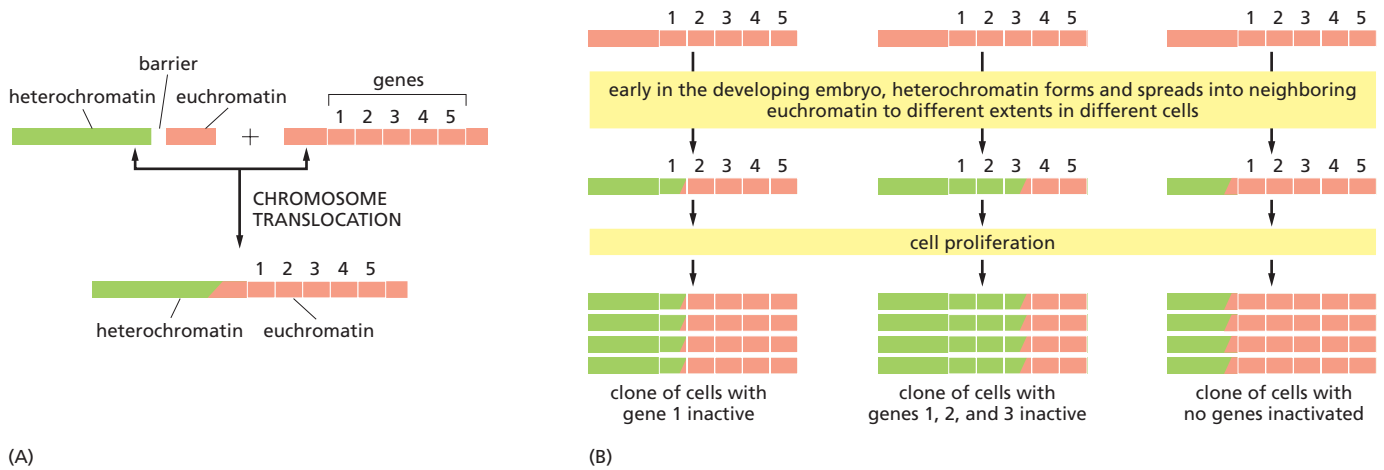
barrier
heterochromatin euchromatin
genes
1 2 3 4 5
+
CHROMOSOME TRANSLOCATION
1 2 3 4 5
heterochromatin euchromatin

(A)

1 2 3 4 5
1 2 3 4 5
1 2 3 4 5

early in the developing embryo, heterochromatin forms and spreads into neighboring euchromatin to different extents in different cells

1 2 3 4 5
1 2 3 4 5
1 2 3 4 5

cell proliferation

clone of cells with gene 1 inactive

clone of cells with genes 1, 2, and 3 inactive

clone of cells with no genes inactivated

(B)